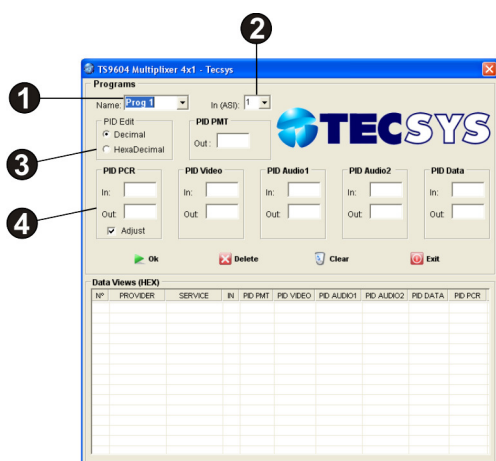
2

TS9604 Multiplixer 4x1 - Tecsys

Programs

1

Name: Prog 1

In (ASI): 1

TECSYS

PID Edit

Decimal

HexaDecimal

3

PID PMT

Out :

PID PCR

In:

Out:

Adjust

4

PID Video

In:

Out:

PID Audio1

In:

Out:

PID Audio2

In:

Out:

PID Data

In:

Out:

Ok

Delete

Clear

Exit

Data Views (HEX)

| Nº | PROVIDER | SERVICE | IN | PID PMT | PID VIDEO | PID AUDIO1 | PID AUDIO2 | PID DATA | PID PCR |
|---|---|---|---|---|---|---|---|---|---|